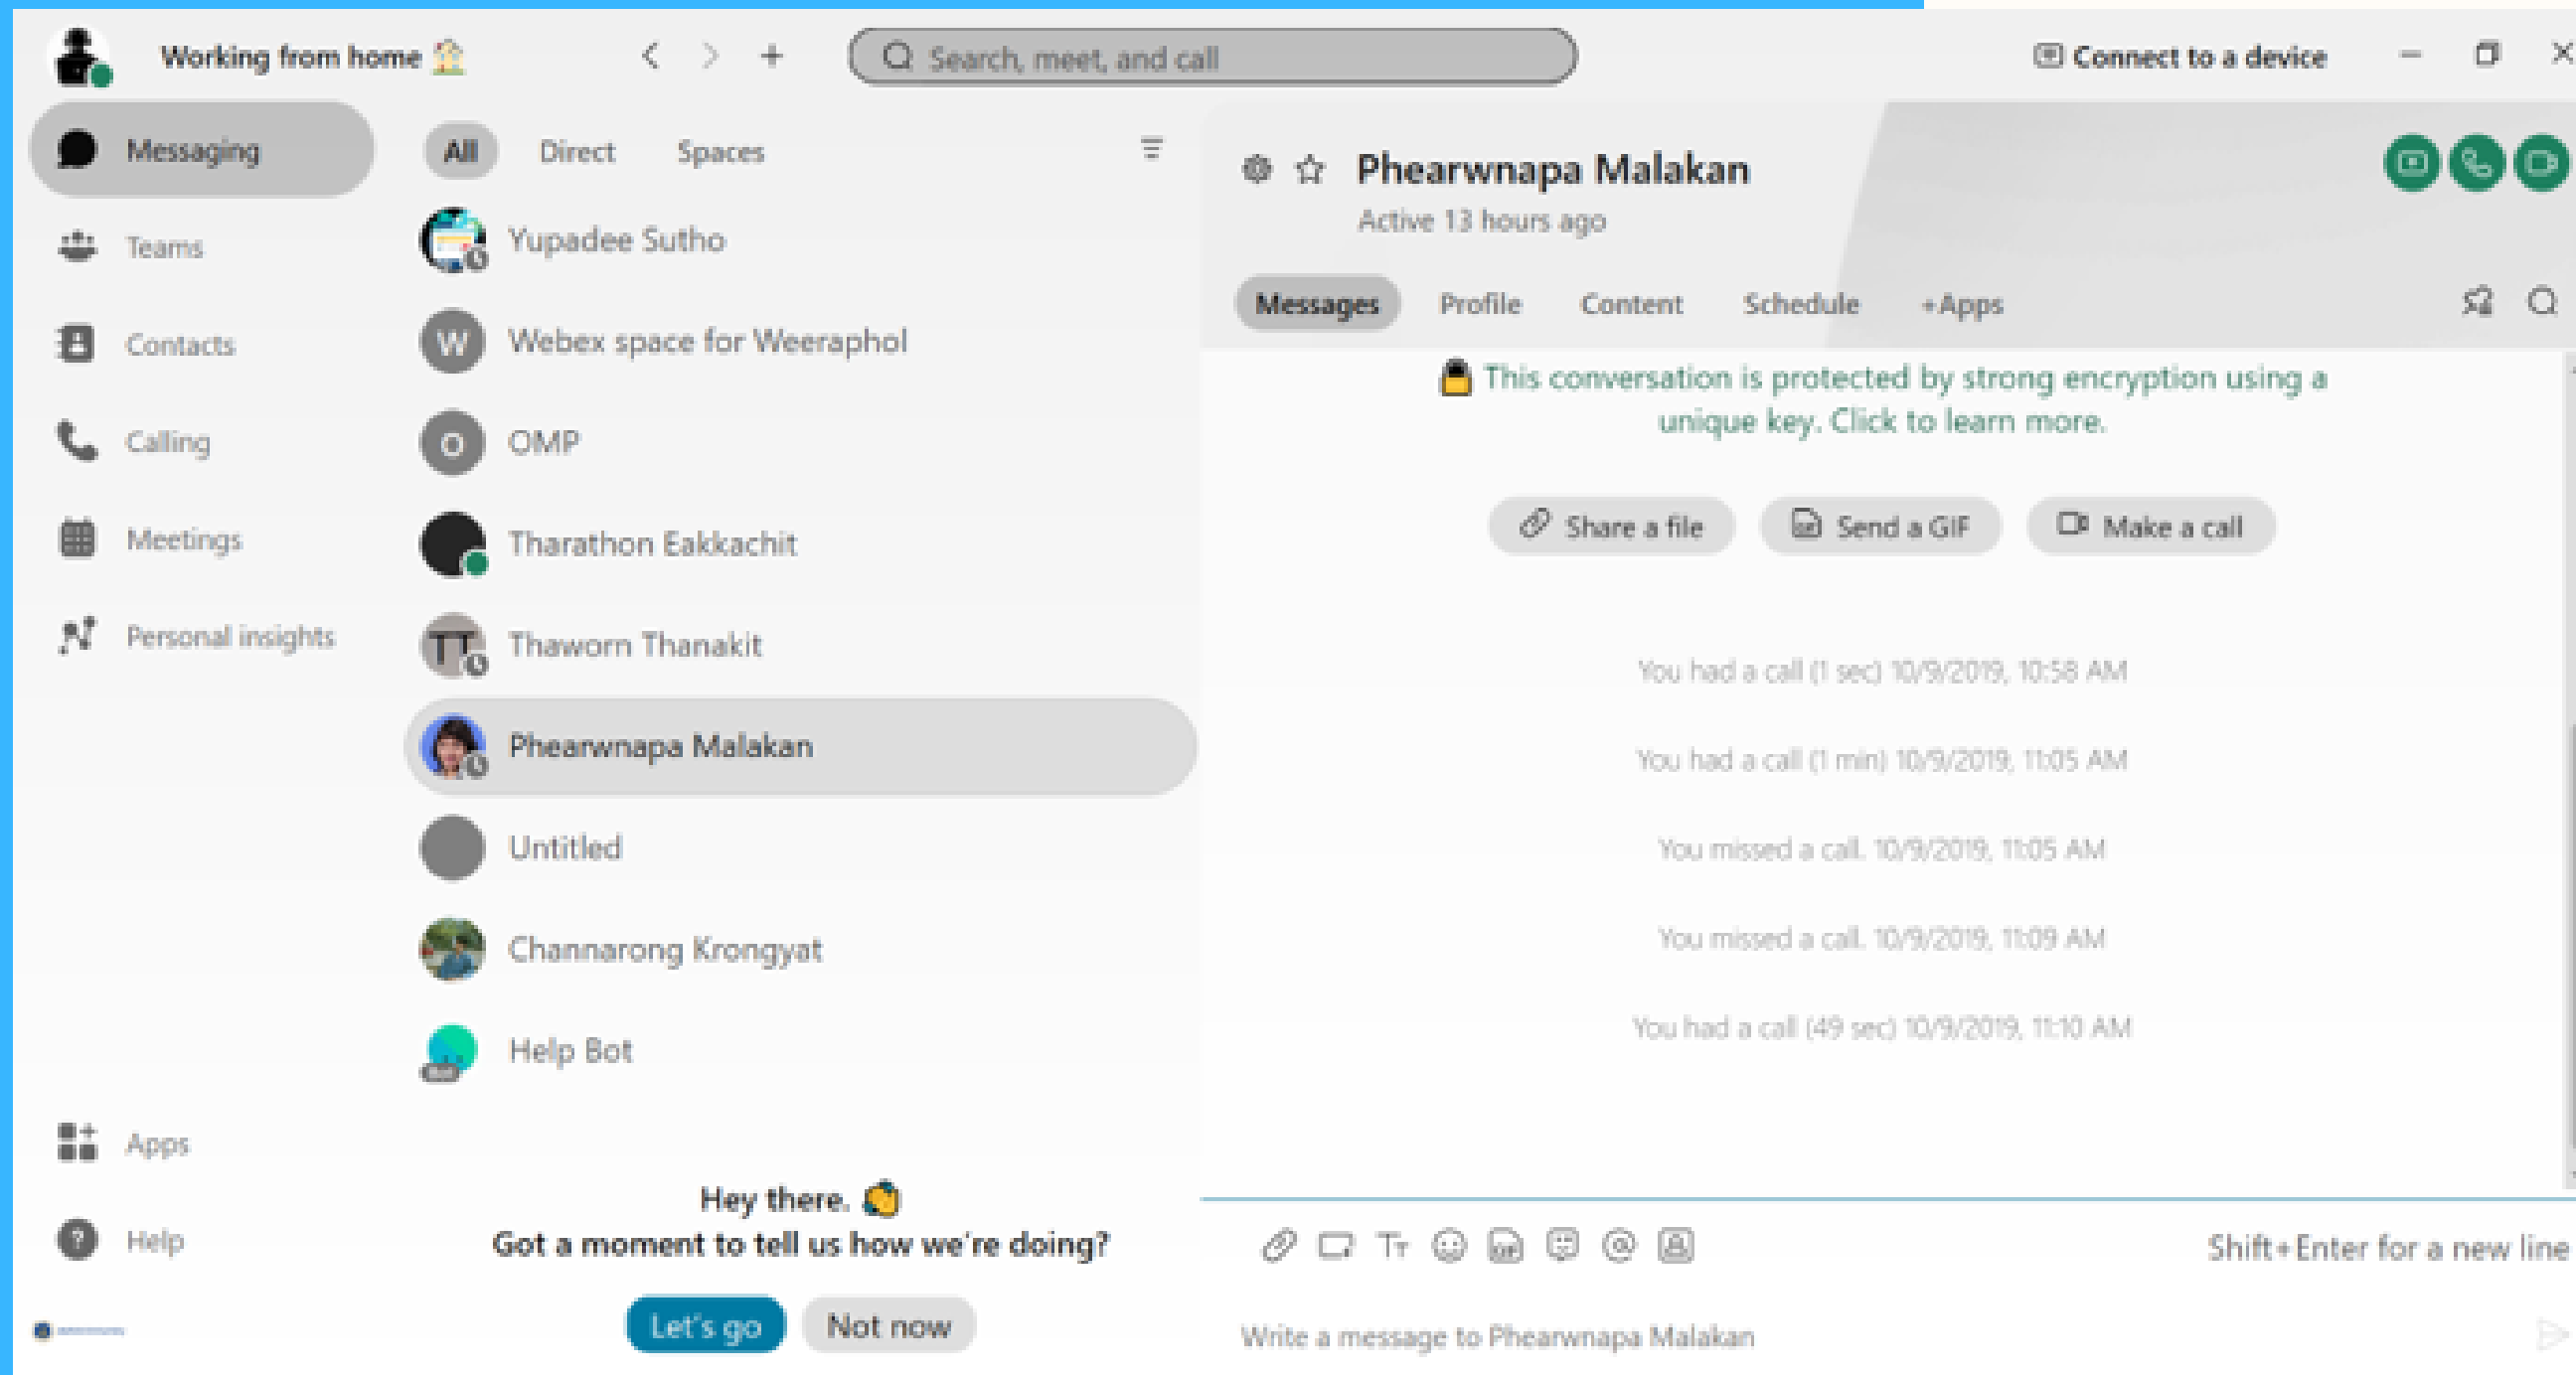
Working from home 🏠

Search, meet, and call

Connect to a device

Messaging

Teams

Contacts

Calling

Meetings

Personal insights

Apps

Help

All Direct Spaces

Yupadee Sutho

W Webex space for Weeraphol

O OMP

Tharathon Eakkachit

TT Thaworn Thanakit

Phearwnapa Malakan

Untitled

Channarong Krongyat

Help Bot

Hey there. 👋
Got a moment to tell us how we're doing?

Let's go Not now

Phearwnapa Malakan
Active 13 hours ago

Messages Profile Content Schedule +Apps

This conversation is protected by strong encryption using a unique key. Click to learn more.

Share a file Send a GIF Make a call

You had a call (1 sec) 10/9/2019, 10:58 AM

You had a call (1 min) 10/9/2019, 11:05 AM

You missed a call. 10/9/2019, 11:05 AM

You missed a call. 10/9/2019, 11:09 AM

You had a call (49 sec) 10/9/2019, 11:10 AM

Shift+Enter for a new line

Write a message to Phearwnapa Malakan